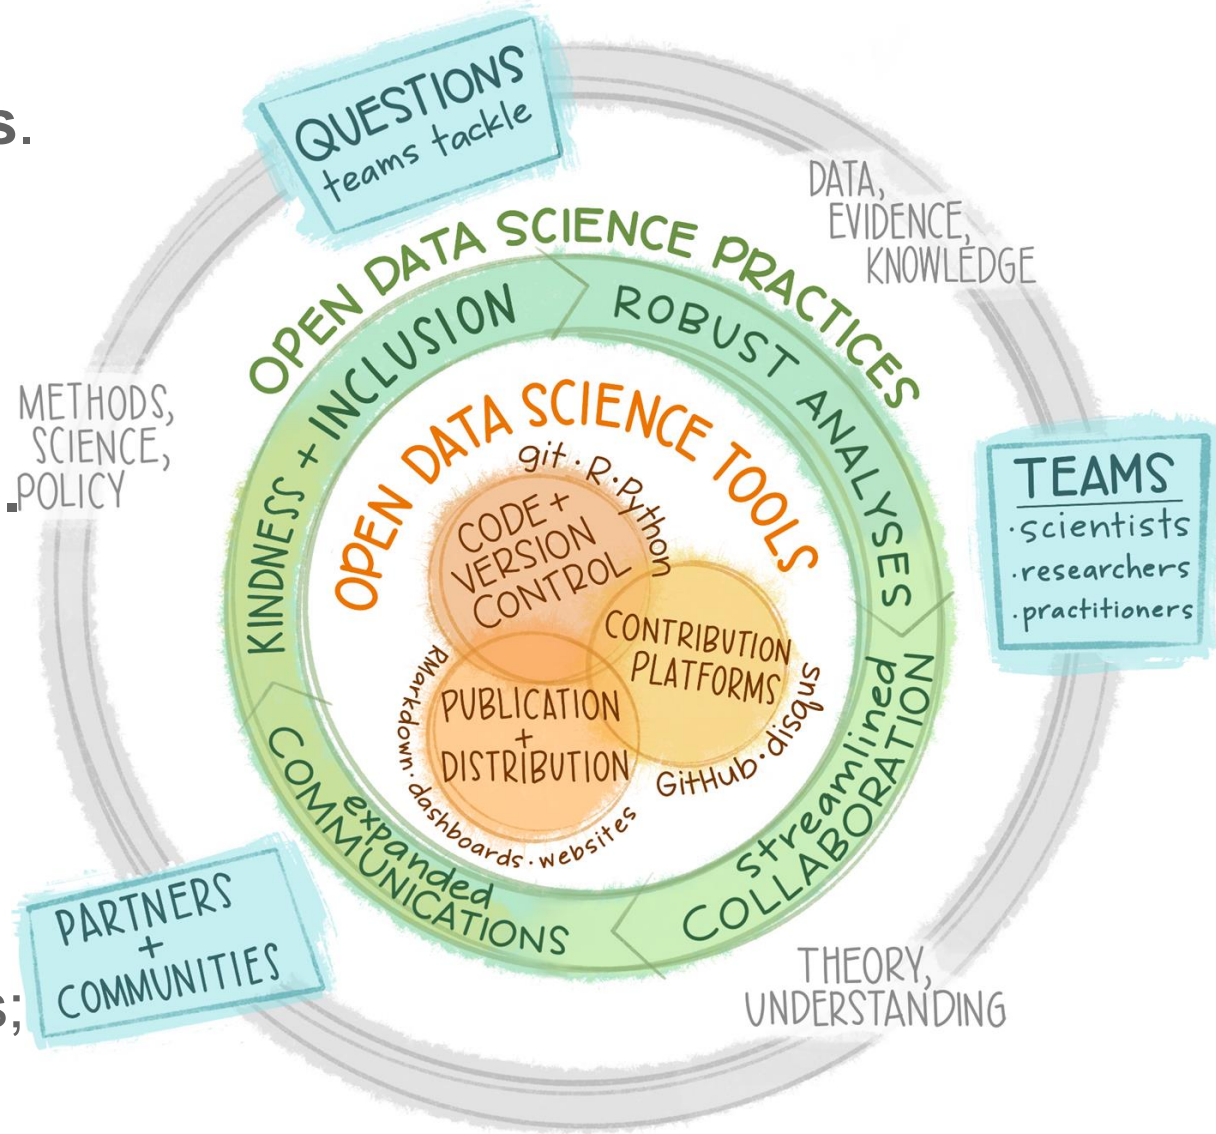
s.

QUESTIONS teams tackle

DATA, EVIDENCE, KNOWLEDGE

OPEN DATA SCIENCE PRACTICES

KINDNESS + INCLUSION

ROBUST ANALYSES

streamlined COLLABORATION

expanded COMMUNICATIONS

OPEN DATA SCIENCE TOOLS

git · R · Python

CODE + VERSION CONTROL

CONTRIBUTION PLATFORMS

GitHub · disqus

PUBLICATION + DISTRIBUTION

Rmarkdown · dashboards · websites

METHODS, SCIENCE, POLICY

.

TEAMS
· scientists
· researchers
· practitioners

PARTNERS + COMMUNITIES

s;

THEORY, UNDERSTANDING